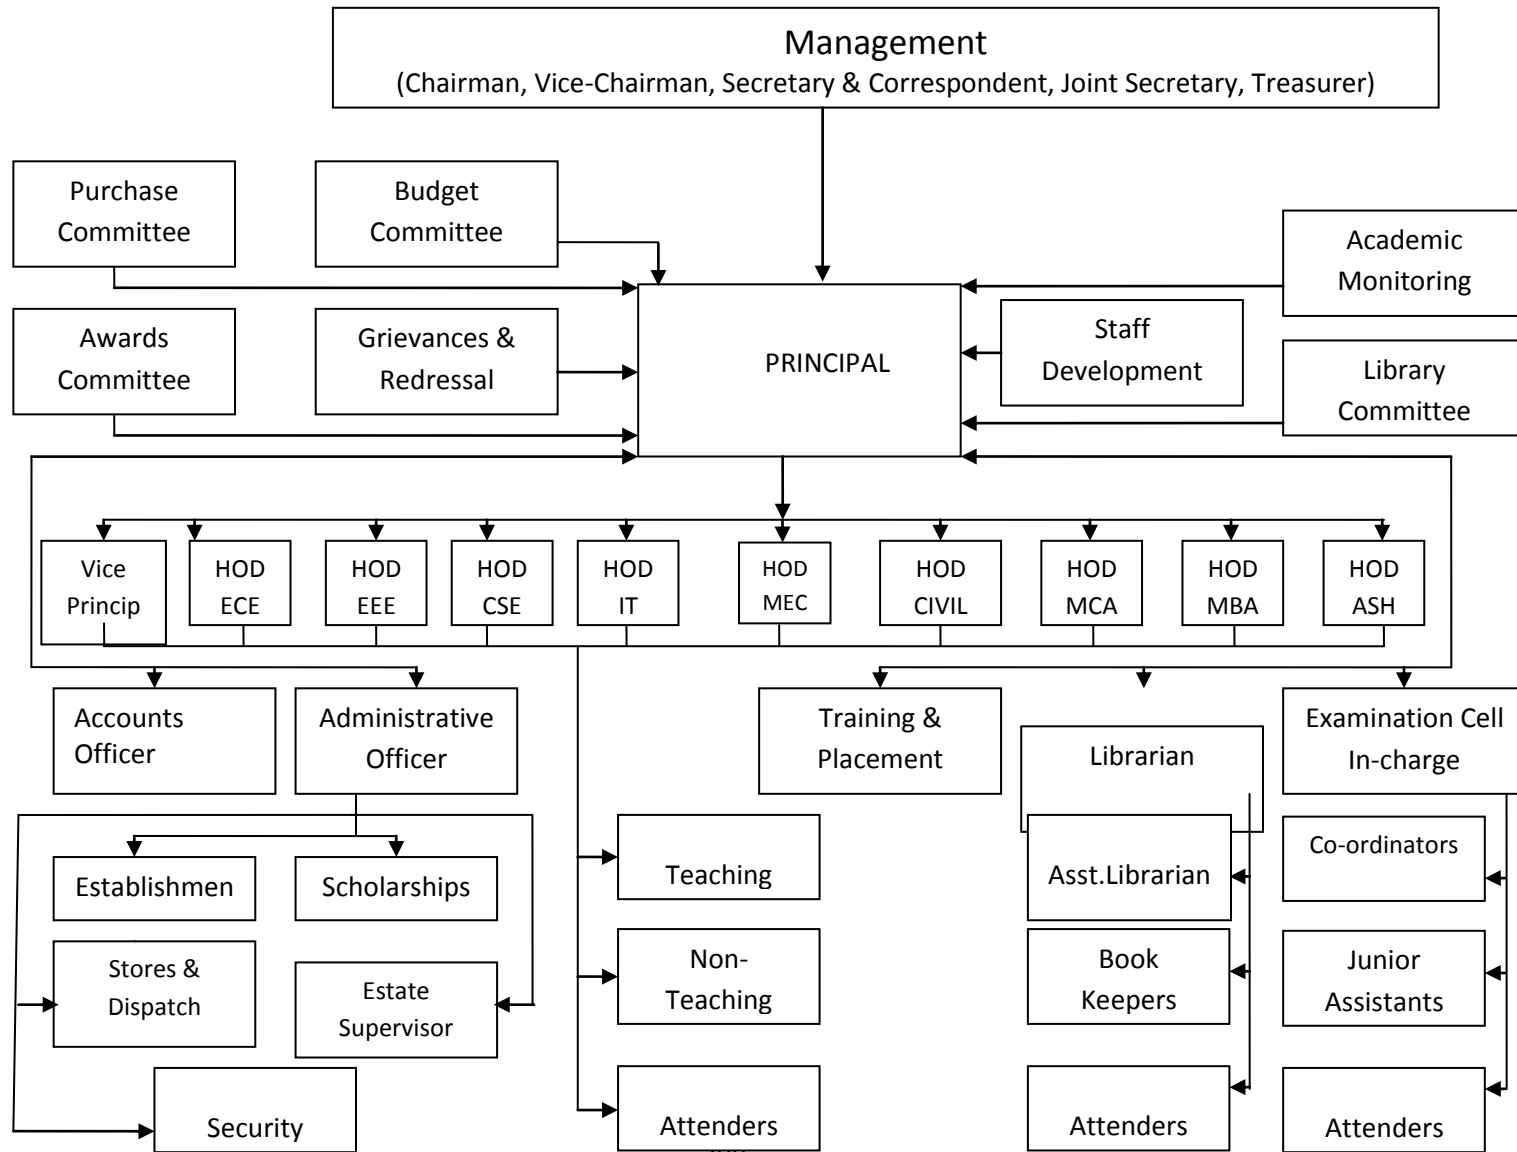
Management
(Chairman, Vice-Chairman, Secretary & Correspondent, Joint Secretary, Treasurer)

Purchase Committee

Budget Committee

Academic Monitoring

Awards Committee

Grievances & Redressal

PRINCIPAL

Staff Development

Library Committee

Vice Princip

HOD ECE

HOD EEE

HOD CSE

HOD IT

HOD MEC

HOD CIVIL

HOD MCA

HOD MBA

HOD ASH

Accounts Officer

Administrative Officer

Training & Placement

Librarian

Examination Cell In-charge

Establishmen

Scholarships

Teaching

Asst.Librarian

Co-ordinators

Stores & Dispatch

Estate Supervisor

Non-Teaching

Book Keepers

Junior Assistants

Security

Attenders

Attenders

Attenders